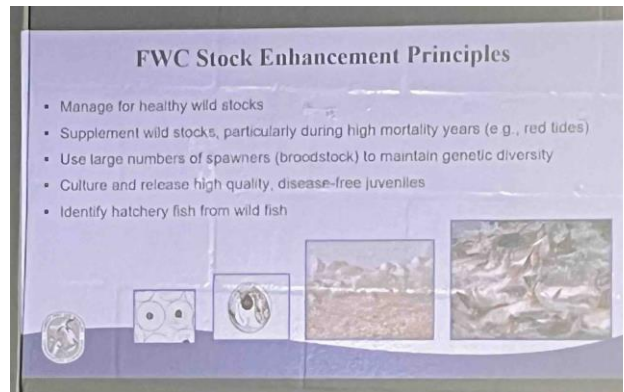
FWC Stock Enhancement Principles

- Manage for healthy wild stocks
- Supplement wild stocks, particularly during high mortality years (e.g., red tides)
- Use large numbers of spawners (broodstock) to maintain genetic diversity
- Culture and release high quality, disease-free juveniles
- Identify hatchery fish from wild fish